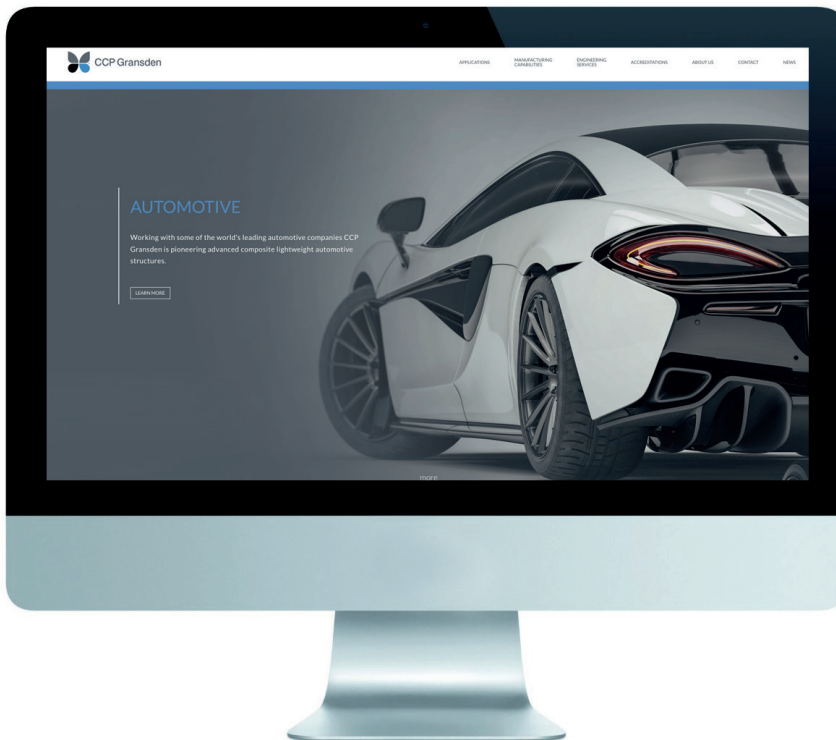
CCP Gransden

APPLICATIONS MANUFACTURING CAPABILITIES ENGINEERING SERVICES ACCREDITATIONS ABOUT US CONTACT NEWS

AUTOMOTIVE

Working with some of the world's leading automotive companies CCP Gransden is pioneering advanced composite lightweight automotive structures.

LEARN MORE

more